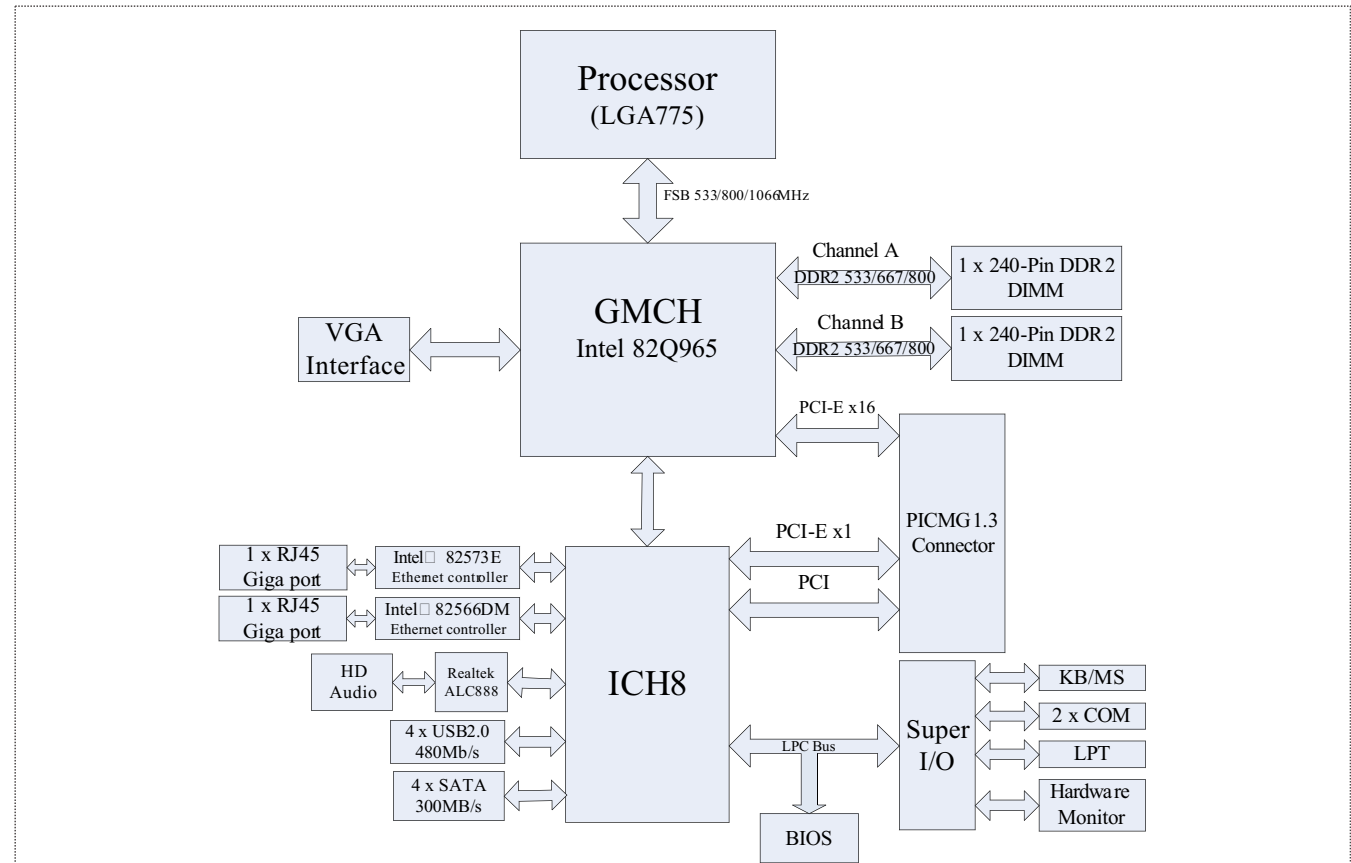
Processor
(LGA775)

FSB 533/800/1066MHz

Channel A
DDR2 533/667/800

1 x 240-Pin DDR2 DIMM

GMCH
Intel 82Q965

Channel B
DDR2 533/667/800

1 x 240-Pin DDR2 DIMM

VGA Interface

PCI-E x16

PICMG1.3 Connector

PCI-E x1

PCI

1 x RJ45 Giga port

Intel□ 82573E Ethernet controller

1 x RJ45 Giga port

Intel□ 82566DM Ethernet controller

HD Audio

Realtek ALC888

ICH8

4 x USB2.0 480Mb/s

4 x SATA 300MB/s

LPC Bus

BIOS

Super I/O

KB/MS

2 x COM

LPT

Hardware Monitor